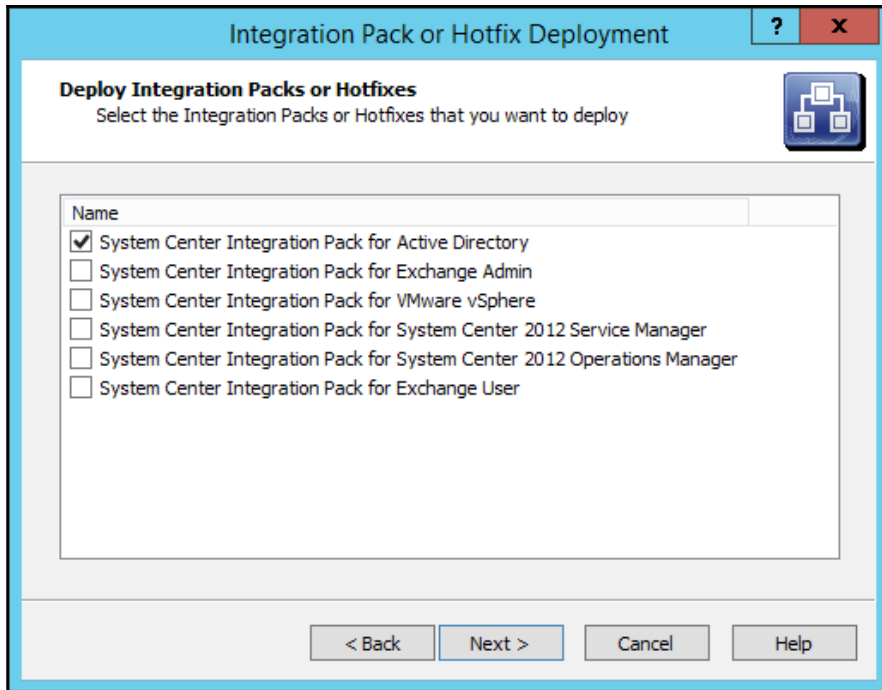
Integration Pack or Hotfix Deployment

?

X

Deploy Integration Packs or Hotfixes

Select the Integration Packs or Hotfixes that you want to deploy

Name

System Center Integration Pack for Active Directory

System Center Integration Pack for Exchange Admin

System Center Integration Pack for VMware vSphere

System Center Integration Pack for System Center 2012 Service Manager

System Center Integration Pack for System Center 2012 Operations Manager

System Center Integration Pack for Exchange User

< Back

Next >

Cancel

Help